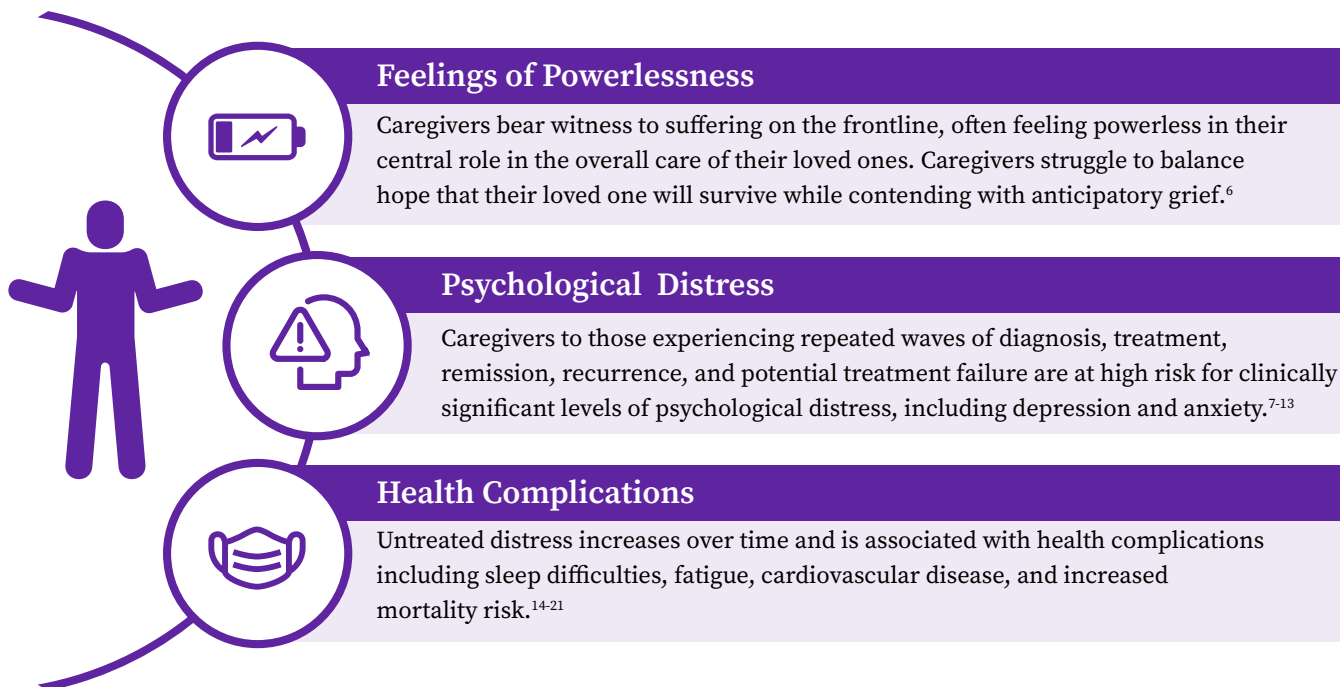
Feelings of Powerlessness

Caregivers bear witness to suffering on the frontline, often feeling powerless in their central role in the overall care of their loved ones. Caregivers struggle to balance hope that their loved one will survive while contending with anticipatory grief.$^{6}$

Psychological Distress

Caregivers to those experiencing repeated waves of diagnosis, treatment, remission, recurrence, and potential treatment failure are at high risk for clinically significant levels of psychological distress, including depression and anxiety.$^{7-13}$

Health Complications

Untreated distress increases over time and is associated with health complications including sleep difficulties, fatigue, cardiovascular disease, and increased mortality risk.$^{14-21}$